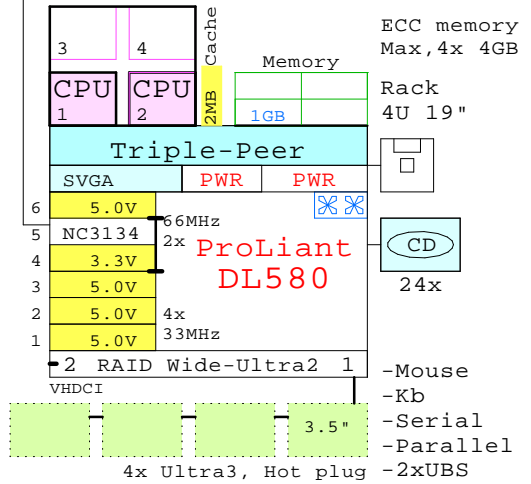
3
4
CPU
1
CPU
2
2MB Cache
Memory
1GB
ECC memory
Max,4x 4GB
Rack
4U 19"
Triple-Peer
SVGA
PWR
PWR
6
5.0V
5
NC3134
4
3.3V
3
5.0V
2
5.0V
1
5.0V
66MHz
2x
4x
33MHz
ProLiant
DL580
CD
24x
2 RAID Wide-Ultra2 1
VHDCI
3.5"
4x Ultra3, Hot plug
-Mouse
-Kb
-Serial
-Parallel
-2xUBS